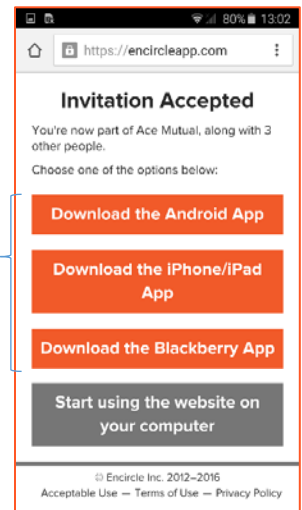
80% 13:02

https://encircleapp.com

Invitation Accepted

You're now part of Ace Mutual, along with 3 other people.

Choose one of the options below:

Download the Android App

Download the iPhone/iPad App

Download the Blackberry App

Start using the website on your computer

© Encircle Inc. 2012–2016
Acceptable Use — Terms of Use — Privacy Policy